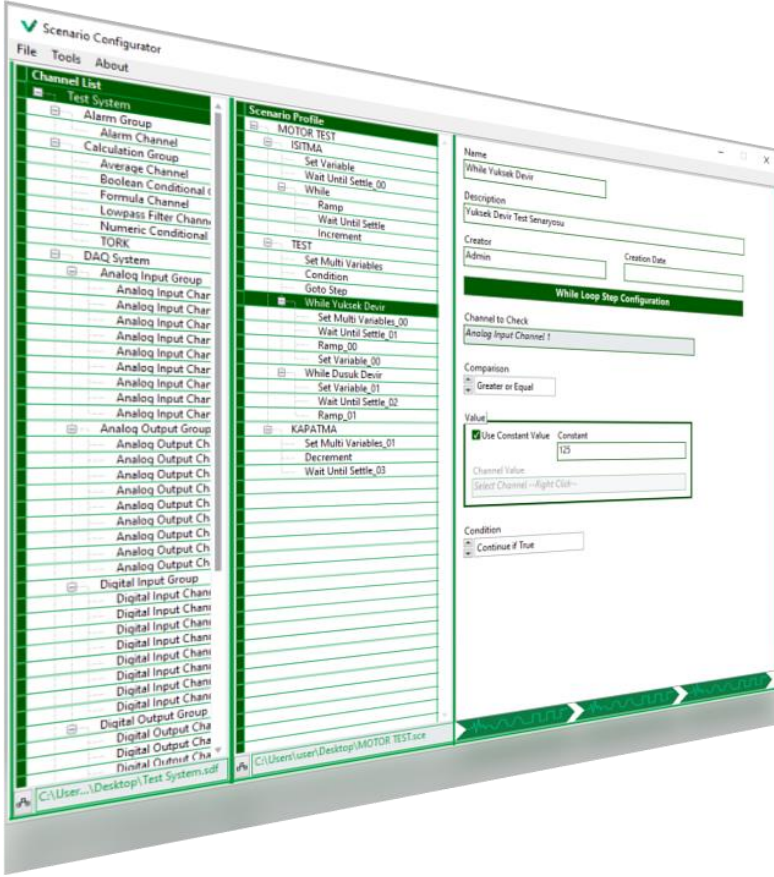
Scenario Configurator

File Tools About

Channel List
Test System
Alarm Group
Alarm Channel
Calculation Group
Average Channel
Boolean Conditional C
Formula Channel
Lowpass Filter Chann
Numeric Conditional
TORK
DAQ System
Analog Input Group
Analog Input Char
Analog Input Char
Analog Input Char
Analog Input Char
Analog Input Char
Analog Input Char
Analog Input Char
Analog Input Char
Analog Input Char
Analog Output Group
Analog Output Ch
Analog Output Ch
Analog Output Ch
Analog Output Ch
Analog Output Ch
Analog Output Ch
Analog Output Ch
Analog Output Ch
Analog Output Ch
Digital Input Group
Digital Input Chan
Digital Input Chan
Digital Input Chan
Digital Input Chan
Digital Input Chan
Digital Input Chan
Digital Input Chan
Digital Input Chan
Digital Output Group
Digital Output Cha
Digital Output Cha
Digital Output Cha
C:\User...\Desktop\Test System.sdf

Scenario Profile
MOTOR TEST
ISITMA
Set Variable
Wait Until Settle_00
While
Ramp
Wait Until Settle
Increment
TEST
Set Multi Variables
Condition
Goto Step
While Yuksek Devir
Set Multi Variables_00
Wait Until Settle_01
Ramp_00
Set Variable_00
While Dusuk Devir
Set Variable_01
Wait Until Settle_02
Ramp_01
KAPATMA
Set Multi Variables_01
Decrement
Wait Until Settle_03
C:\Users\user\Desktop\MOTOR TEST.sce

Name
While Yuksek Devir
Description
Yuksek Devir Test Senaryosu
Creator
Admin
Creation Date
While Loop Step Configuration
Channel to Check
Analog Input Channel 1
Comparison
Greater or Equal
Value
Use Constant Value
Constant
125
Channel Value
Select Channel --Right Click--
Condition
Continue if True